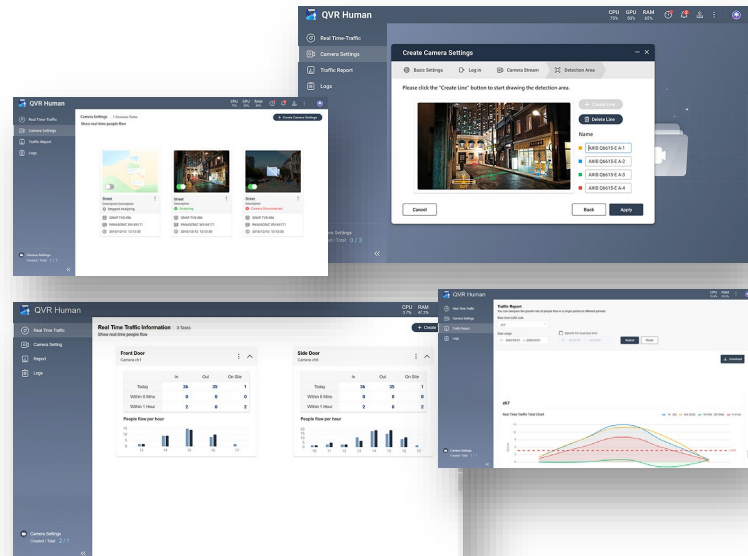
QVR Human

CPU 75% GPU 59% RAM 65%

Real Time Traffic

Camera Settings

Traffic Report

Logs

Create Camera Settings

Basic Settings

Log in

Camera Stream

Detection Area

Please click the "Create Line" button to start drawing the detection area.

Create Line

Delete Line

Name

AXIS Q6615-E A-1

AXIS Q6615-E A-2

AXIS Q6615-E A-3

AXIS Q6615-E A-4

Cancel

Back

Apply

Camera Settings
Created / Total 0 / 3

QVR Human

Real Time Traffic

Camera Settings

Traffic Report

Logs

Camera Settings 1 Review Tasks
Show real-time people flow

+ Create Camera Settings

Street
Description
Stopped Analyzing

Street
Description
Analyzing

Street
Description
Camera Disconnected

Camera Settings
Created / Total 1 / 1

QVR Human

CPU 3.7% RAM 47.3%

Real Time Traffic

Camera Setting

Report

Logs

Real Time Traffic Information 3 Tasks
Show real-time people flow

+ Create

Front Door
Camera ch1

| | In | Out | On Site |
|---|---|---|---|
| Today | 36 | 35 | 1 |
| Within 5 Mins | 0 | 0 | 0 |
| Within 1 Hour | 2 | 0 | 2 |

People flow per hour

Side Door
Camera ch1

| | In | Out | On Site |
|---|---|---|---|
| Today | 36 | 35 | 1 |
| Within 5 Mins | 0 | 0 | 0 |
| Within 1 Hour | 2 | 0 | 2 |

People flow per hour

Camera Settings
Created / Total 2 / 1

QVR Human

Real Time Traffic

Camera Settings

Traffic Report

Logs

Traffic Report

Search

Reset

Download

ch7

Real Time Traffic Trend Chart

Camera Settings
Created / Total 1 / 1